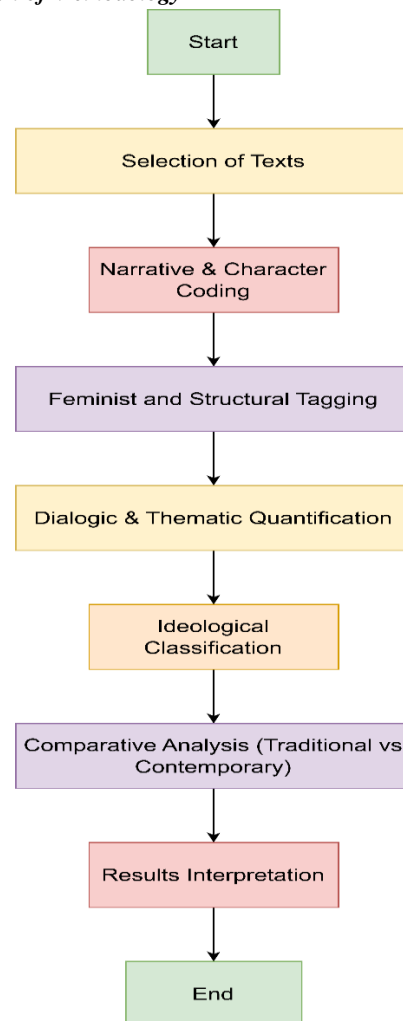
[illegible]

Start

Selection of Texts

Narrative & Character Coding

Feminist and Structural Tagging

Dialogic & Thematic Quantification

Ideological Classification

Comparative Analysis (Traditional vs Contemporary)

Results Interpretation

End